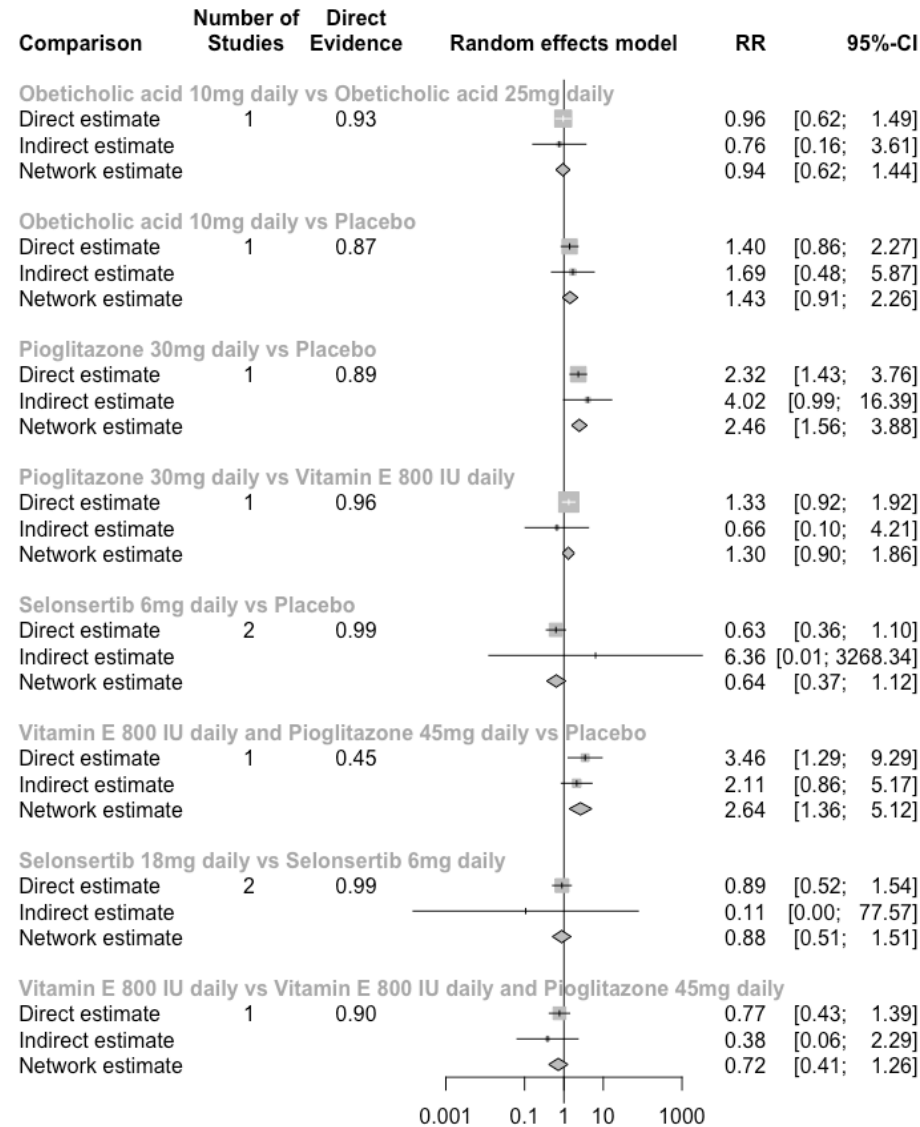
| Comparison | Number of Studies | Direct Evidence | Random effects model | RR | 95%-CI |
|---|---|---|---|---|---|
| Obeticholic acid 10mg daily vs Obeticholic acid 25mg daily | | | | | |
| Direct estimate | 1 | 0.93 | | 0.96 | [0.62; 1.49] |
| Indirect estimate | | | | 0.76 | [0.16; 3.61] |
| Network estimate | | | | 0.94 | [0.62; 1.44] |
| Obeticholic acid 10mg daily vs Placebo | | | | | |
| Direct estimate | 1 | 0.87 | | 1.40 | [0.86; 2.27] |
| Indirect estimate | | | | 1.69 | [0.48; 5.87] |
| Network estimate | | | | 1.43 | [0.91; 2.26] |
| Pioglitazone 30mg daily vs Placebo | | | | | |
| Direct estimate | 1 | 0.89 | | 2.32 | [1.43; 3.76] |
| Indirect estimate | | | | 4.02 | [0.99; 16.39] |
| Network estimate | | | | 2.46 | [1.56; 3.88] |
| Pioglitazone 30mg daily vs Vitamin E 800 IU daily | | | | | |
| Direct estimate | 1 | 0.96 | | 1.33 | [0.92; 1.92] |
| Indirect estimate | | | | 0.66 | [0.10; 4.21] |
| Network estimate | | | | 1.30 | [0.90; 1.86] |
| Selonsertib 6mg daily vs Placebo | | | | | |
| Direct estimate | 2 | 0.99 | | 0.63 | [0.36; 1.10] |
| Indirect estimate | | | | 6.36 | [0.01; 3268.34] |
| Network estimate | | | | 0.64 | [0.37; 1.12] |
| Vitamin E 800 IU daily and Pioglitazone 45mg daily vs Placebo | | | | | |
| Direct estimate | 1 | 0.45 | | 3.46 | [1.29; 9.29] |
| Indirect estimate | | | | 2.11 | [0.86; 5.17] |
| Network estimate | | | | 2.64 | [1.36; 5.12] |
| Selonsertib 18mg daily vs Selonsertib 6mg daily | | | | | |
| Direct estimate | 2 | 0.99 | | 0.89 | [0.52; 1.54] |
| Indirect estimate | | | | 0.11 | [0.00; 77.57] |
| Network estimate | | | | 0.88 | [0.51; 1.51] |
| Vitamin E 800 IU daily vs Vitamin E 800 IU daily and Pioglitazone 45mg daily | | | | | |
| Direct estimate | 1 | 0.90 | | 0.77 | [0.43; 1.39] |
| Indirect estimate | | | | 0.38 | [0.06; 2.29] |
| Network estimate | | | | 0.72 | [0.41; 1.26] |

0.001 0.1 1 10 1000